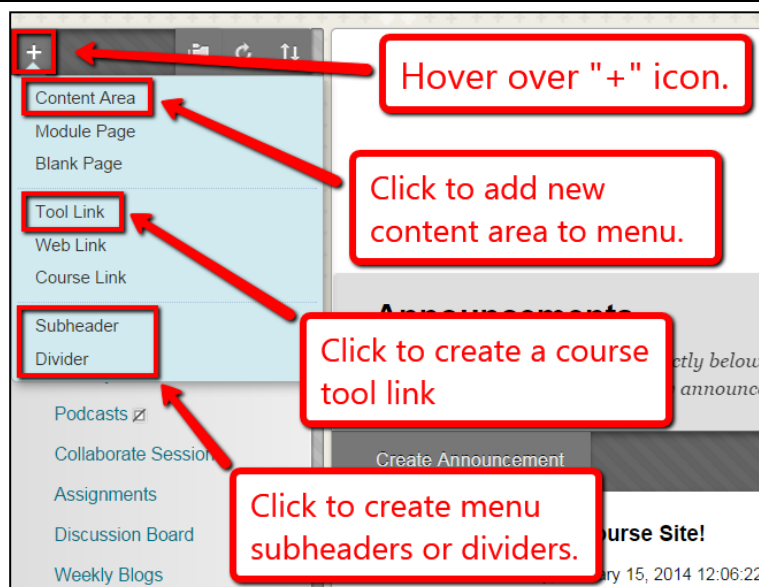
+

Hover over "+" icon.

Content Area
Module Page
Blank Page

Click to add new content area to menu.

Tool Link
Web Link
Course Link

Subheader
Divider

Click to create a course tool link

Podcasts
Collaborate Sessio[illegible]
Assignments
Discussion Board
Weekly Blogs

Click to create menu subheaders or dividers.

Announcements
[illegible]ctly below
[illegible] announc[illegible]

Create Announcement

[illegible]ourse Site!
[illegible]ry 15, 2014 12:06:22